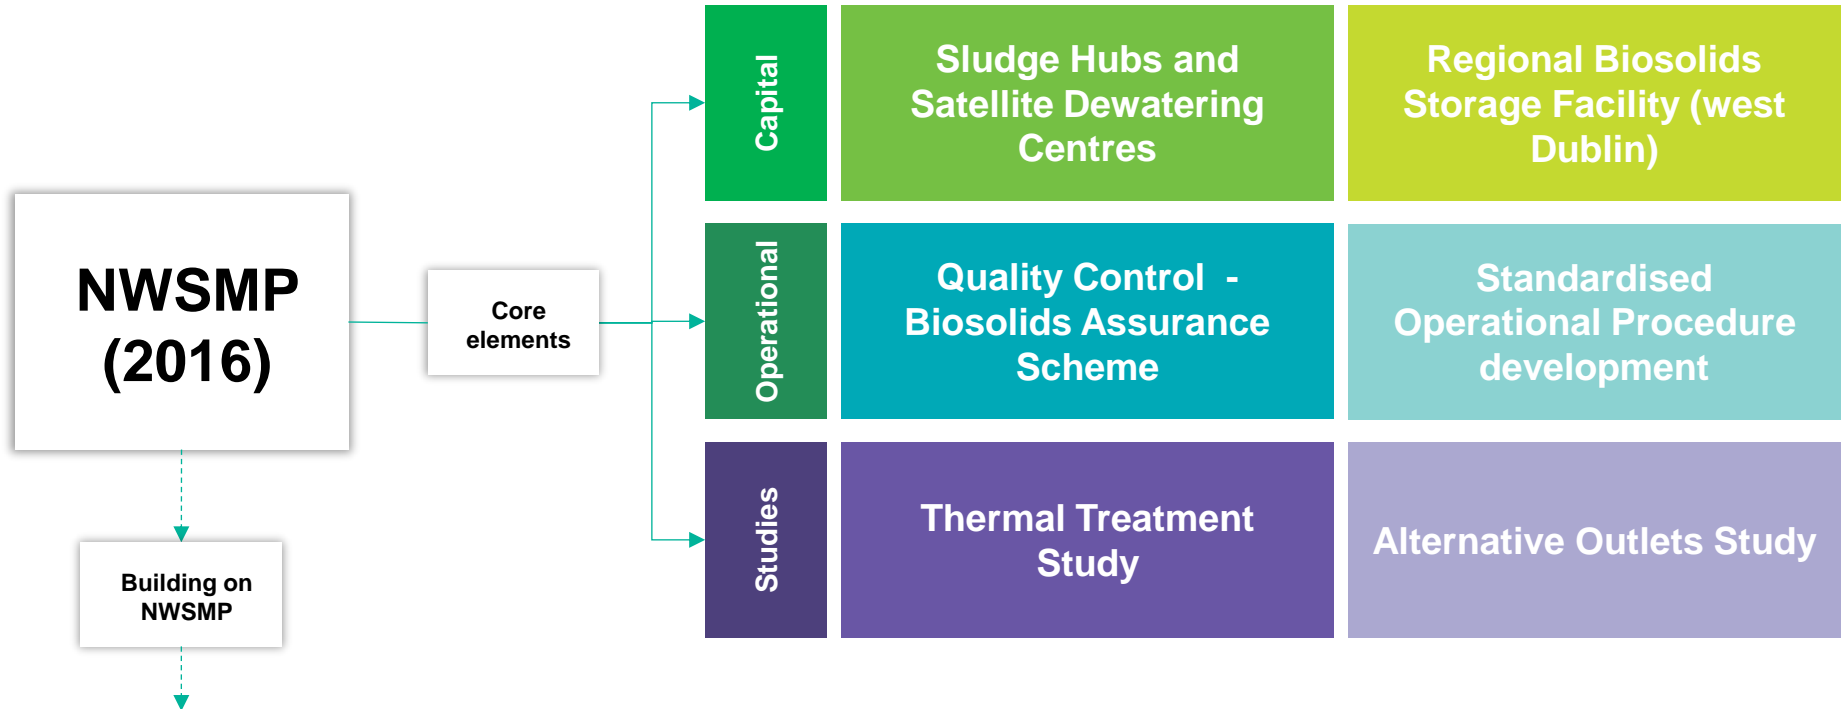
NWSMP (2016)

Core elements

Building on NWSMP

Capital

Sludge Hubs and Satellite Dewatering Centres

Regional Biosolids Storage Facility (west Dublin)

Operational

Quality Control - Biosolids Assurance Scheme

Standardised Operational Procedure development

Studies

Thermal Treatment Study

Alternative Outlets Study